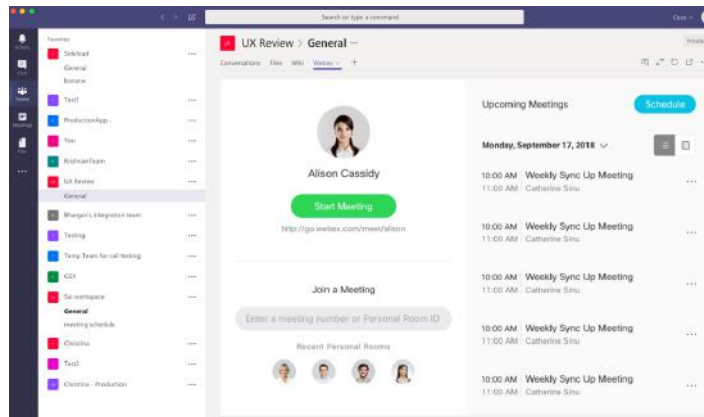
Search or type a command

Activity
Chat
Teams
Meetings
Files
...

Favorites
Sideload ...
General
Banana
Test1 ...
ProductionApp ...
Yen ...
KrishnanTeam ...
UX Review ...
General
Bhargav's integration team ...
Testing ...
Temp Team for call testing ...
GSX ...
Sai workspace ...
General
meeting schedule
Christina ...
Test2 ...
Christina - Production ...

UX Review > General ...
Conversations Files Wiki Webex +

Alison Cassidy
Start Meeting
http://go.webex.com/meet/alison

Join a Meeting
Enter a meeting number or Personal Room ID
Recent Personal Rooms

Upcoming Meetings
Schedule
Monday, September 17, 2018

10:00 AM Weekly Sync Up Meeting ...
11:00 AM Catherine Sinu
10:00 AM Weekly Sync Up Meeting ...
11:00 AM Catherine Sinu
10:00 AM Weekly Sync Up Meeting ...
11:00 AM Catherine Sinu
10:00 AM Weekly Sync Up Meeting ...
11:00 AM Catherine Sinu
10:00 AM Weekly Sync Up Meeting ...
11:00 AM Catherine Sinu